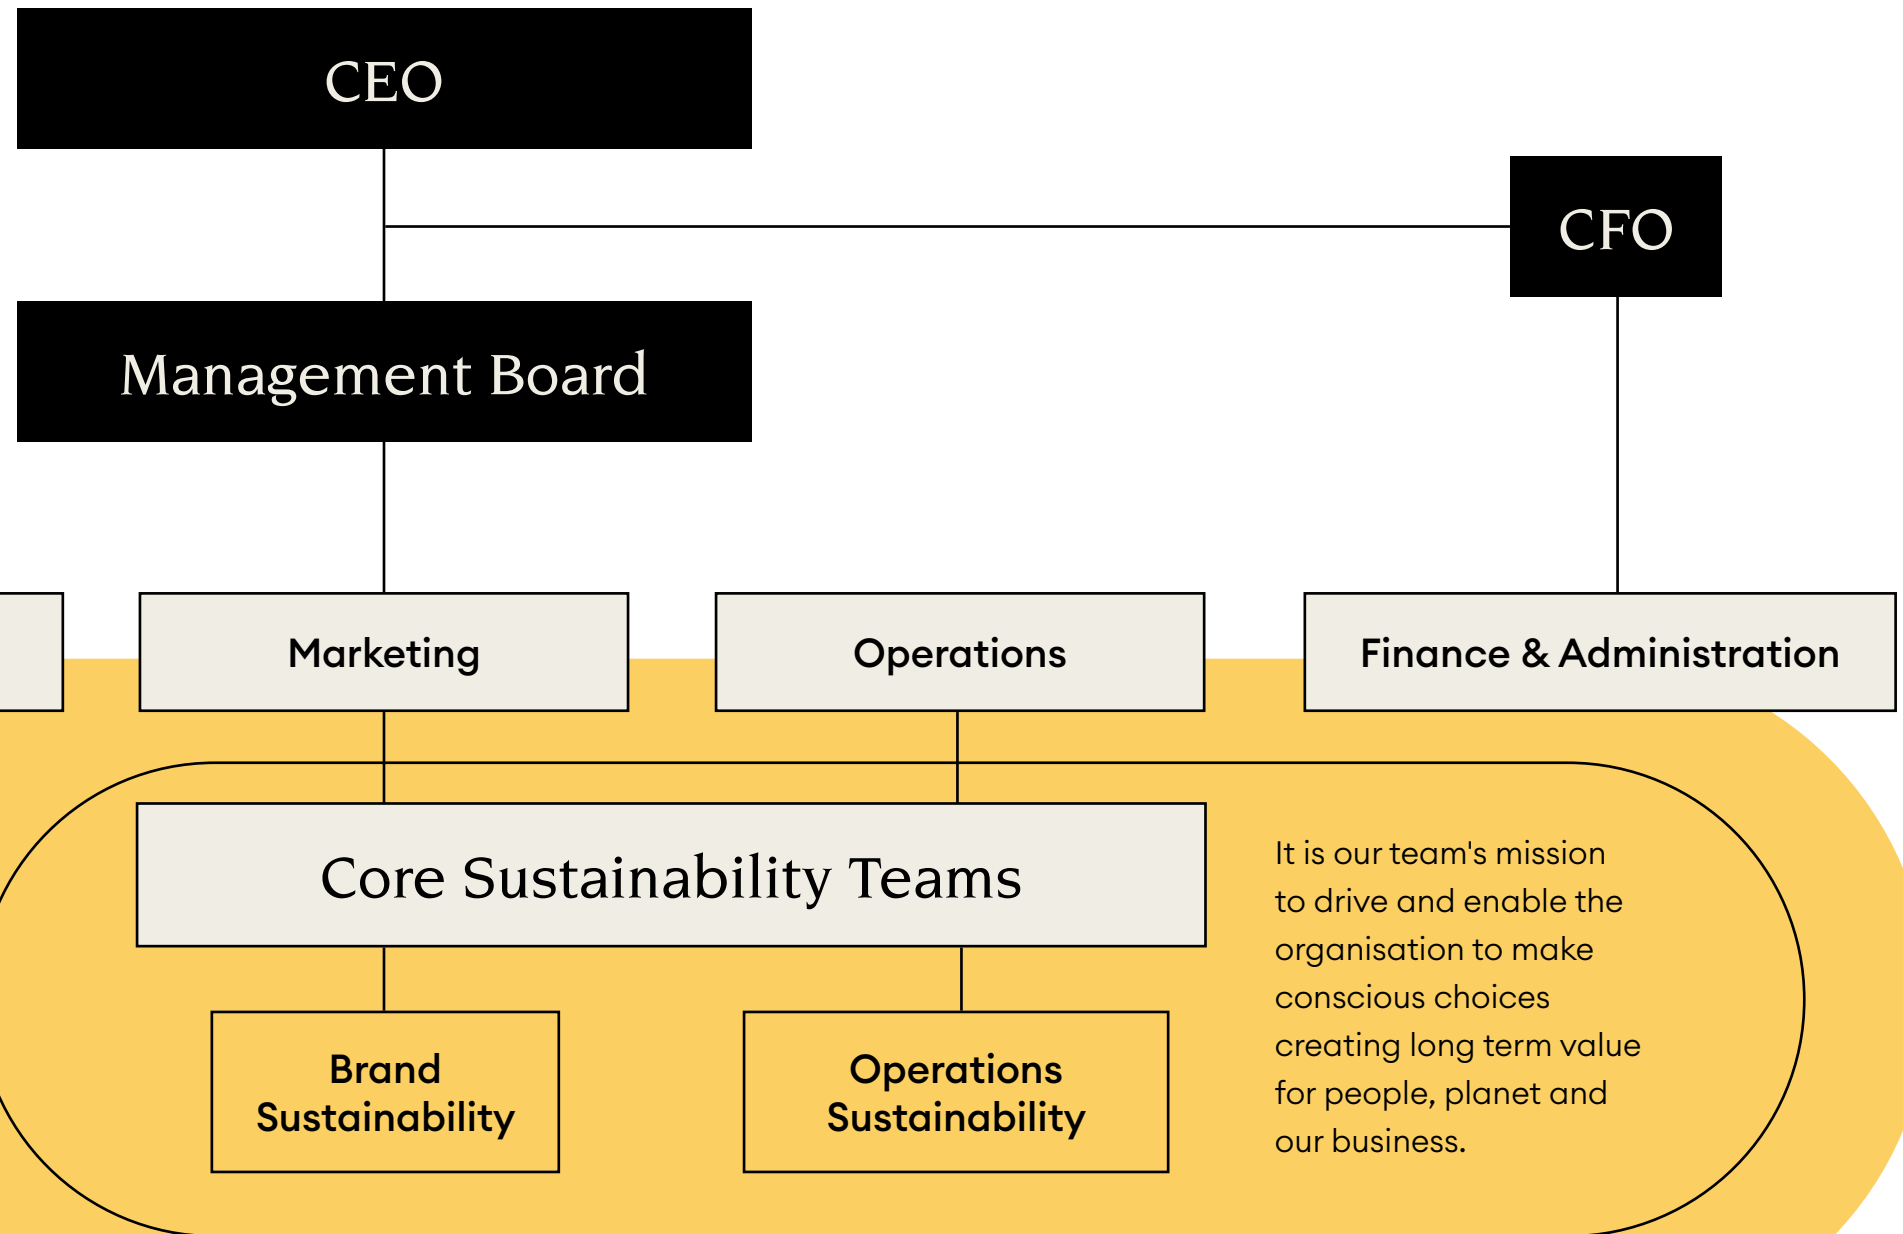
CEO

CFO

Management Board

Marketing

Operations

Finance & Administration

Core Sustainability Teams

Brand Sustainability

Operations Sustainability

It is our team's mission to drive and enable the organisation to make conscious choices creating long term value for people, planet and our business.